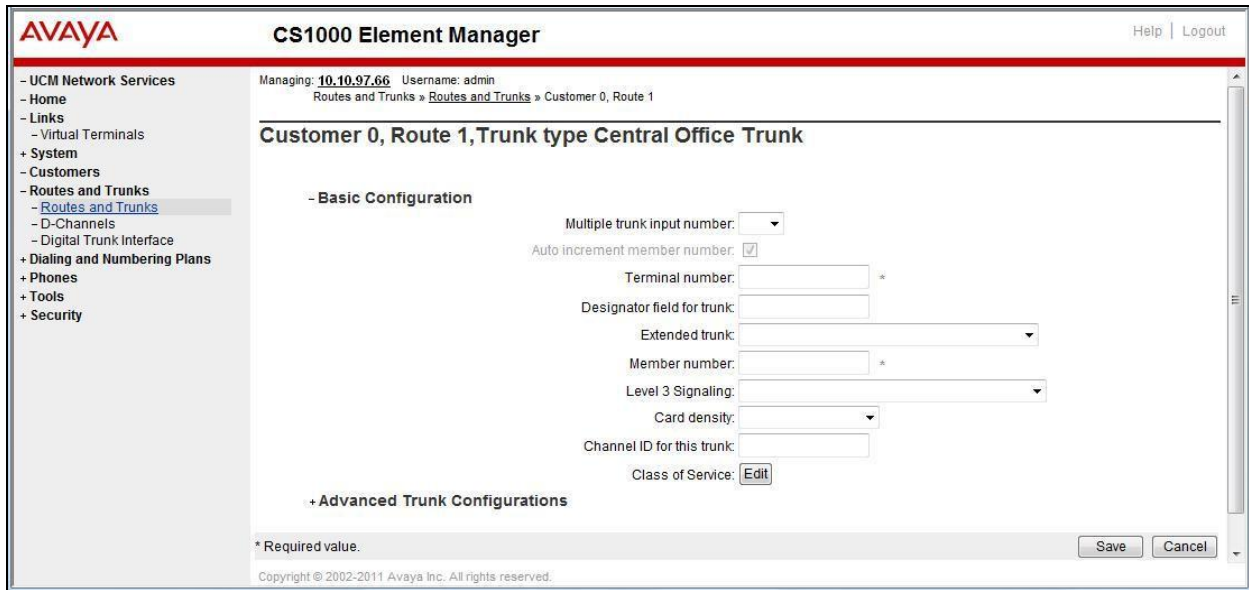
AVAYA

CS1000 Element Manager

Help | Logout

- UCM Network Services
- Home
- Links
- Virtual Terminals
+ System
- Customers
- Routes and Trunks
- Routes and Trunks
- D-Channels
- Digital Trunk Interface
+ Dialing and Numbering Plans
+ Phones
+ Tools
+ Security

Managing: 10.10.97.66 Username: admin
Routes and Trunks » Routes and Trunks » Customer 0, Route 1

Customer 0, Route 1,Trunk type Central Office Trunk

- Basic Configuration

Multiple trunk input number:

Auto increment member number:

Terminal number: *

Designator field for trunk:

Extended trunk:

Member number: *

Level 3 Signaling:

Card density:

Channel ID for this trunk:

Class of Service: Edit

+ Advanced Trunk Configurations

* Required value.

Save Cancel

Copyright © 2002-2011 Avaya Inc. All rights reserved.